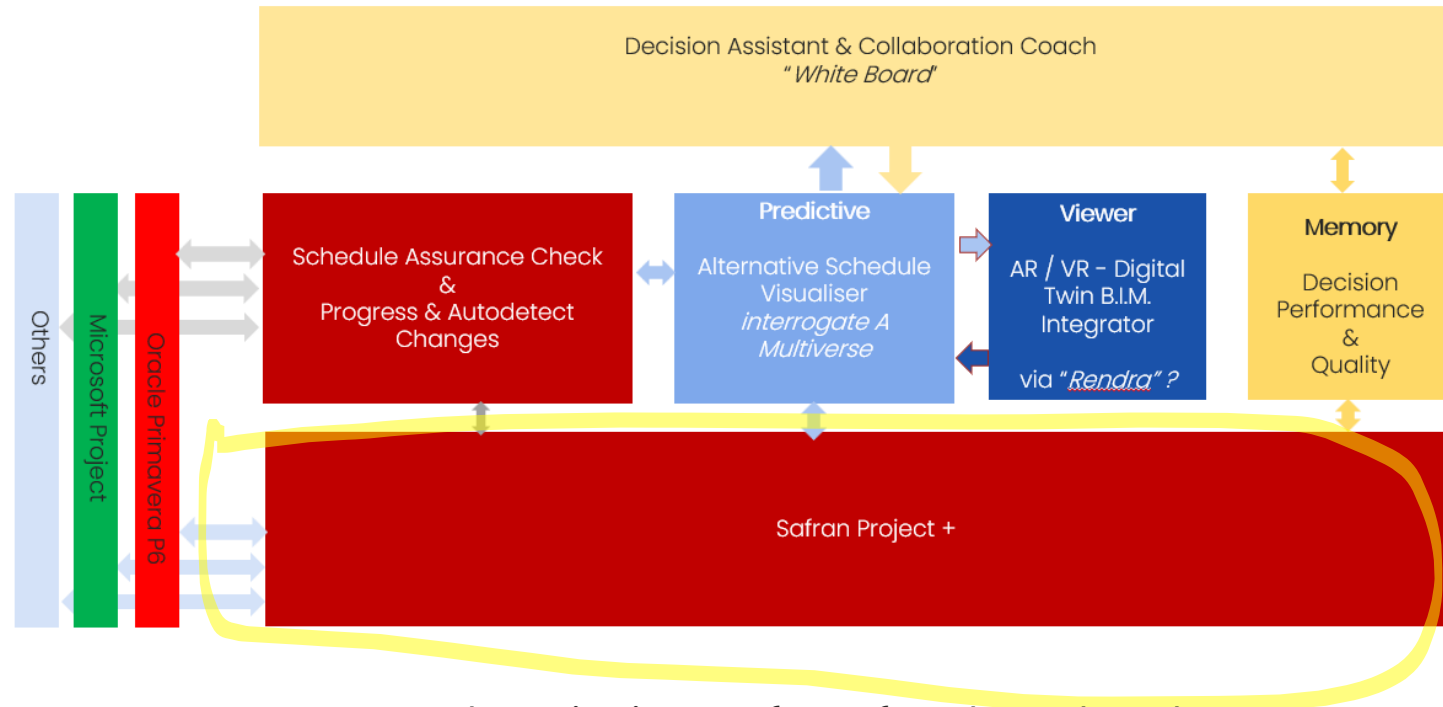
Decision Assistant & Collaboration Coach
"White Board"

Others

Microsoft Project

Oracle Primavera P6

Schedule Assurance Check & Progress & Autodetect Changes

Predictive

Alternative Schedule Visualiser
interrogate A Multiverse

Viewer

AR / VR - Digital Twin B.I.M. Integrator

via "Rendra" ?

Memory

Decision Performance & Quality

Safran Project +

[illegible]